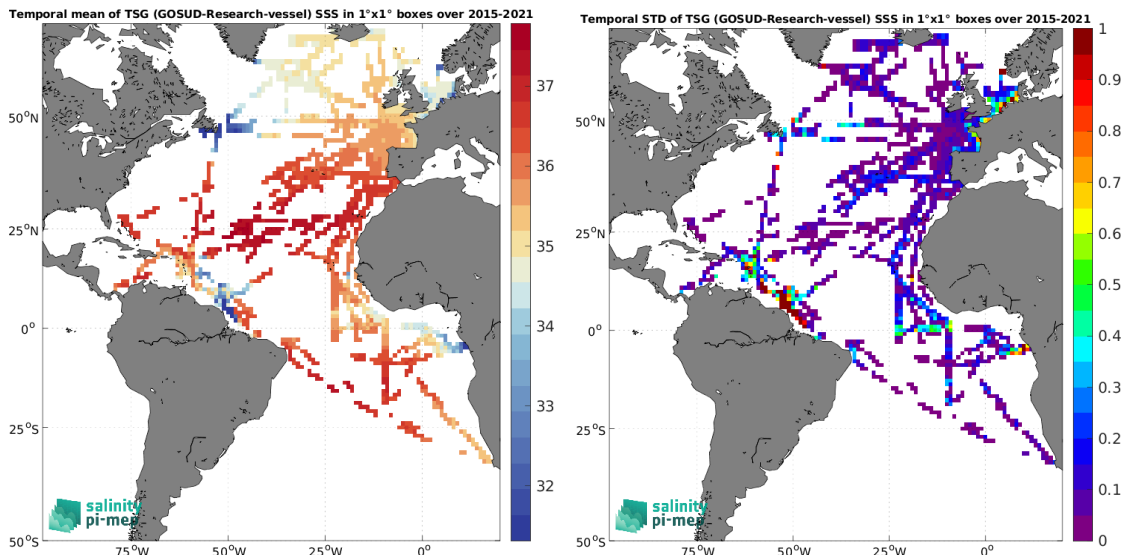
Temporal mean of TSG (GOSUD-Research-vessel) SSS in 1°x1° boxes over 2015-2021

50°N
25°N
0°
25°S
50°S
75°W
50°W
25°W
0°

37
36
35
34
33
32

salinity
pi-mep

Temporal STD of TSG (GOSUD-Research-vessel) SSS in 1°x1° boxes over 2015-2021

50°N
25°N
0°
25°S
50°S
75°W
50°W
25°W
0°

1
0.9
0.8
0.7
0.6
0.5
0.4
0.3
0.2
0.1
0

salinity
pi-mep